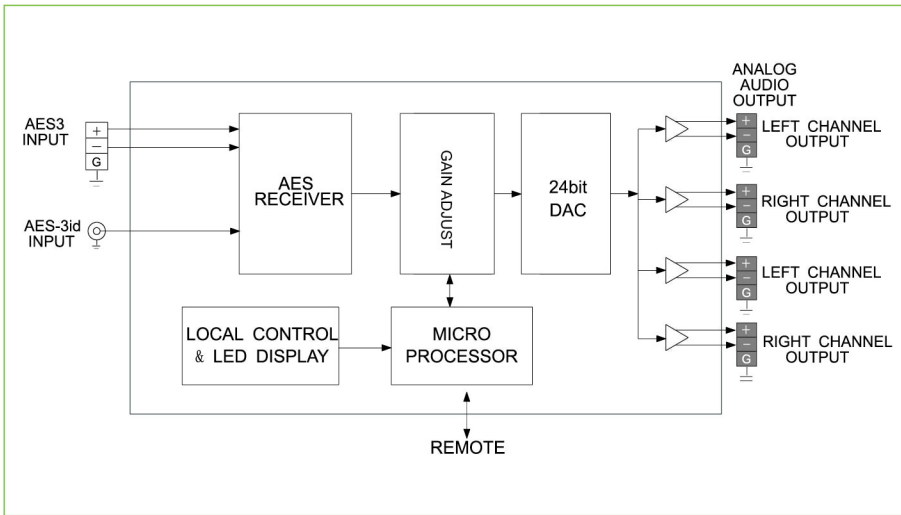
AES3
INPUT
+
−
G

AES-3id
INPUT

AES
RECEIVER

GAIN ADJUST

24bit
DAC

LOCAL CONTROL
& LED DISPLAY

MICRO
PROCESSOR

REMOTE

ANALOG
AUDIO
OUTPUT

+
−
G
LEFT CHANNEL
OUTPUT

+
−
G
RIGHT CHANNEL
OUTPUT

+
−
G
LEFT CHANNEL
OUTPUT

+
−
G
RIGHT CHANNEL
OUTPUT